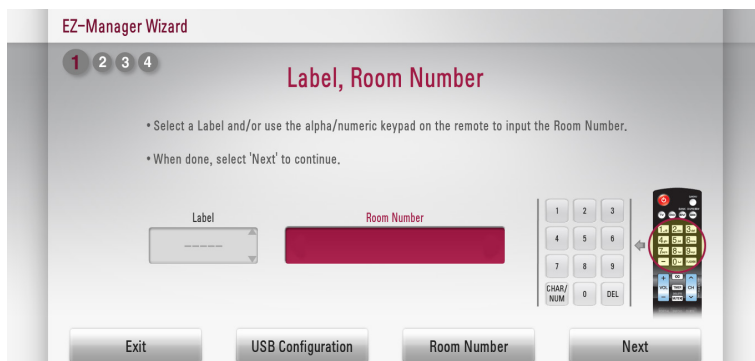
EZ-Manager Wizard

1 2 3 4

Label, Room Number

• Select a Label and/or use the alpha/numeric keypad on the remote to input the Room Number.

• When done, select 'Next' to continue.

Label

------

Room Number

| 1 | 2 | 3 |
|---|---|---|
| 4 | 5 | 6 |
| 7 | 8 | 9 |
| CHAR/NUM | 0 | DEL |

Exit

USB Configuration

Room Number

Next